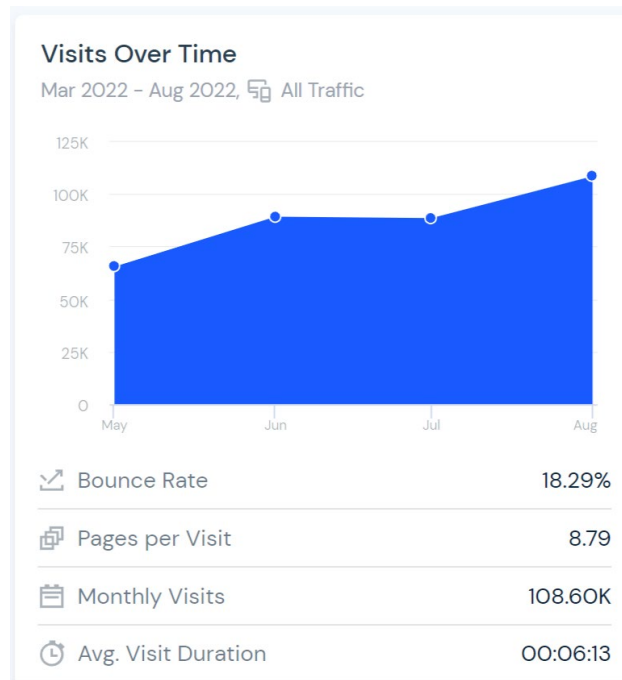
Visits Over Time

Mar 2022 - Aug 2022, All Traffic

125K
100K
75K
50K
25K
0

May
Jun
Jul
Aug

| | |
|---|---|
| Bounce Rate | 18.29% |
| Pages per Visit | 8.79 |
| Monthly Visits | 108.60K |
| Avg. Visit Duration | 00:06:13 |